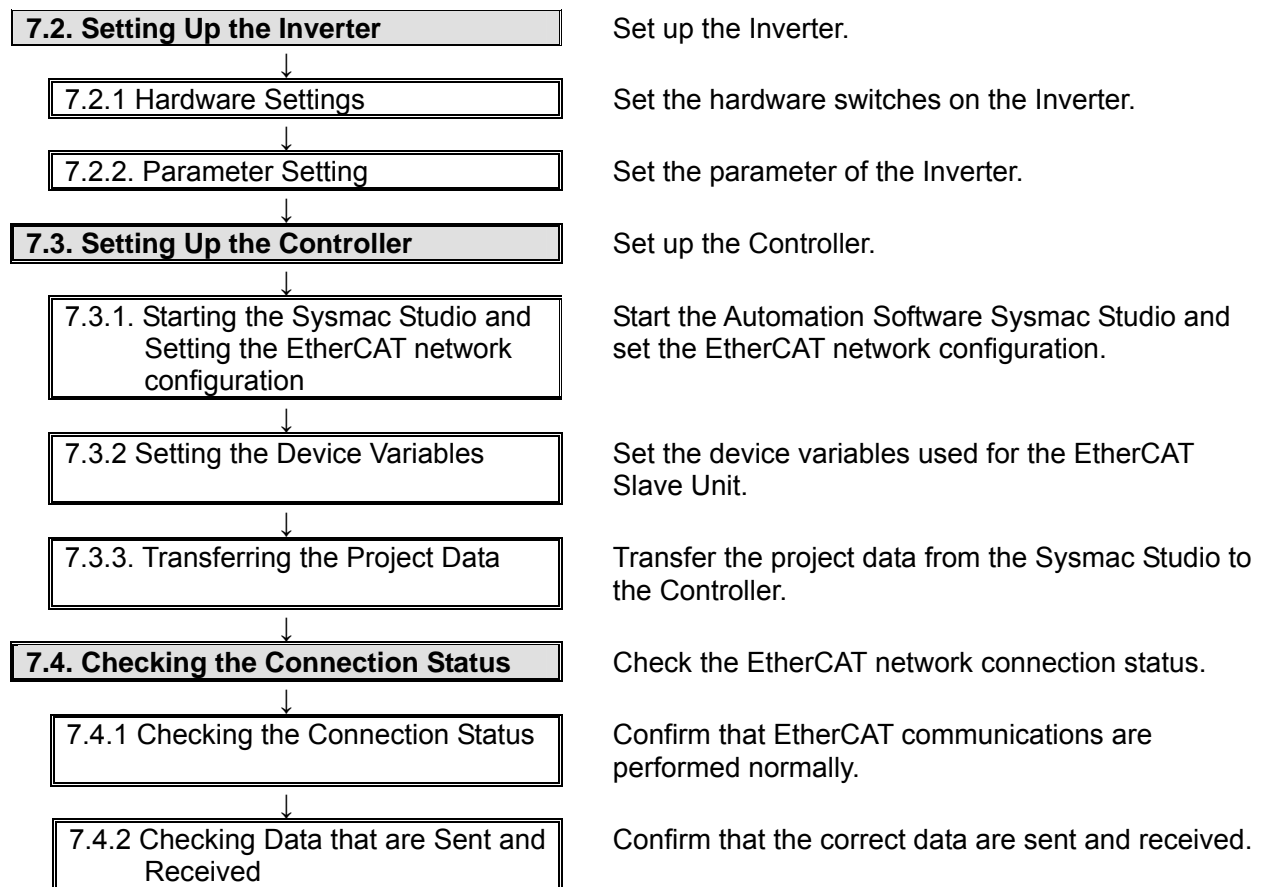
**7.2. Setting Up the Inverter**
Set up the Inverter.

↓

7.2.1 Hardware Settings
Set the hardware switches on the Inverter.

↓

7.2.2. Parameter Setting
Set the parameter of the Inverter.

↓

**7.3. Setting Up the Controller**
Set up the Controller.

↓

7.3.1. Starting the Sysmac Studio and Setting the EtherCAT network configuration
Start the Automation Software Sysmac Studio and set the EtherCAT network configuration.

↓

7.3.2 Setting the Device Variables
Set the device variables used for the EtherCAT Slave Unit.

↓

7.3.3. Transferring the Project Data
Transfer the project data from the Sysmac Studio to the Controller.

↓

**7.4. Checking the Connection Status**
Check the EtherCAT network connection status.

↓

7.4.1 Checking the Connection Status
Confirm that EtherCAT communications are performed normally.

↓

7.4.2 Checking Data that are Sent and Received
Confirm that the correct data are sent and received.